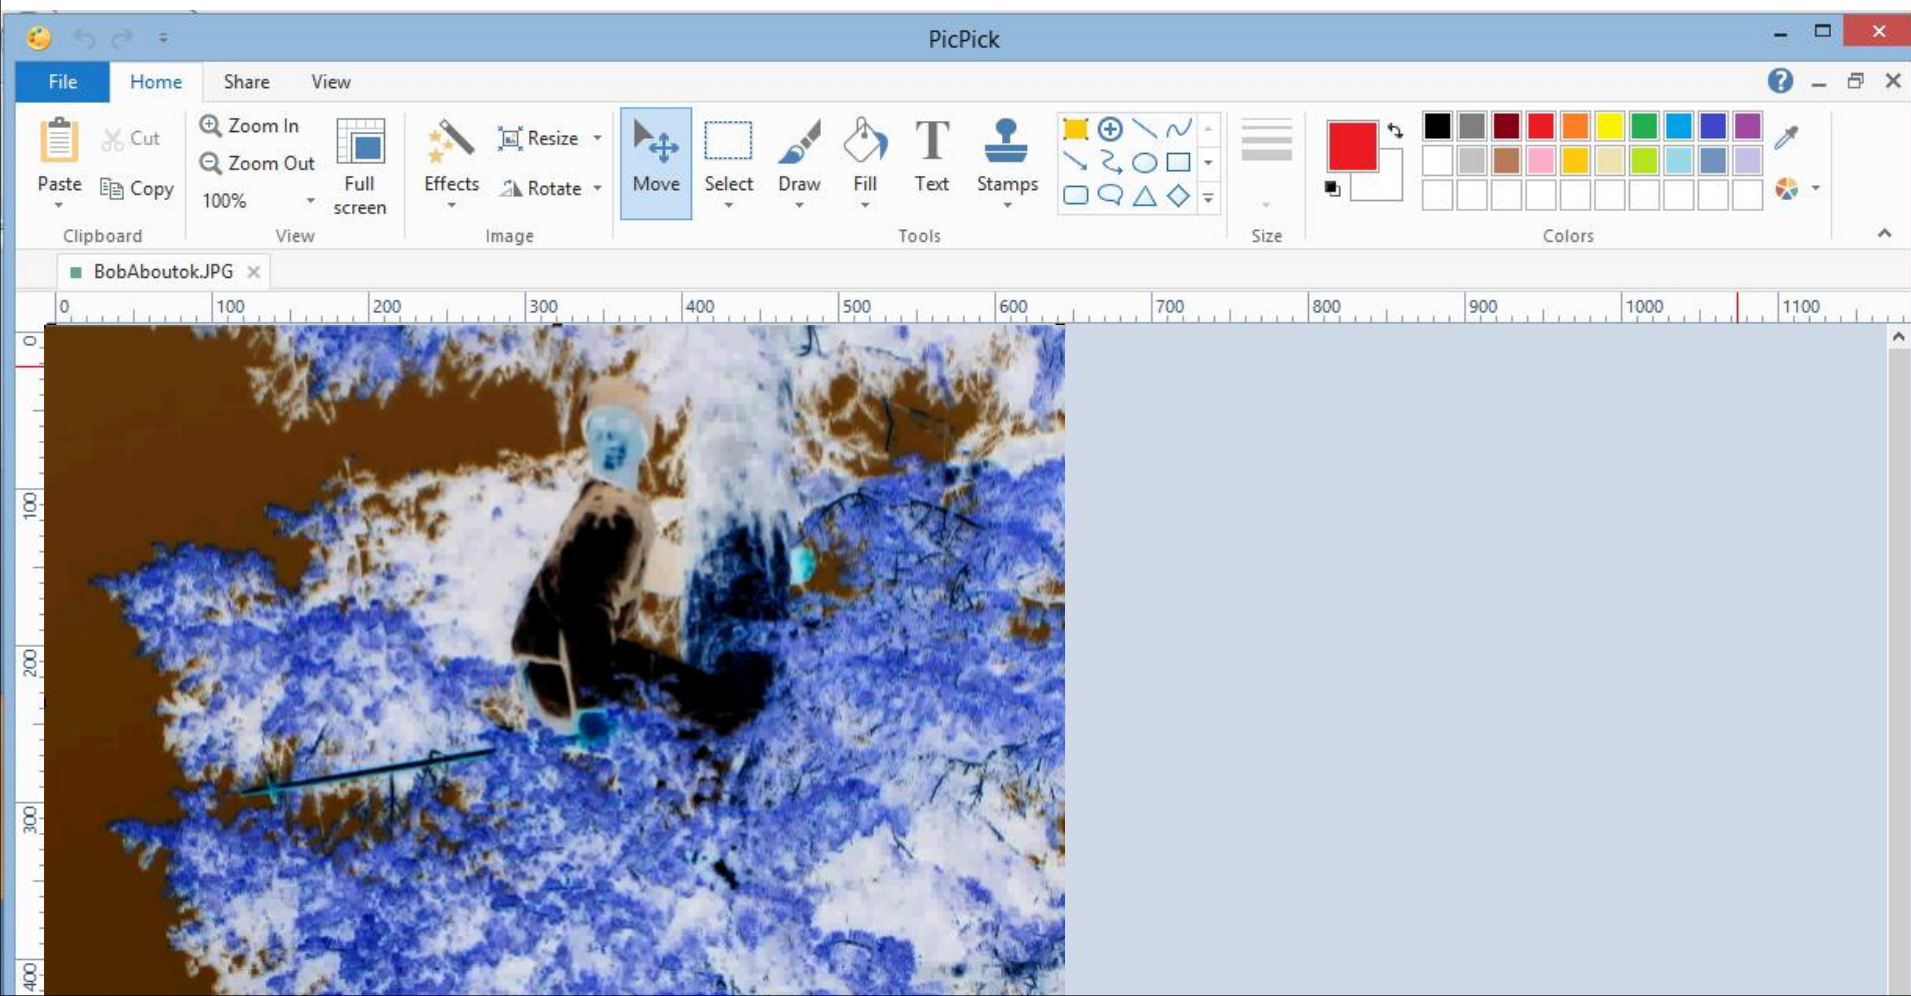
PicPick

File Home Share View

Paste Cut Copy Clipboard

Zoom In Zoom Out 100% Full screen View

Effects Resize Rotate Image

Move Select Draw Fill Text Stamps Tools

Size

Colors

BobAboutok.JPG

0 100 200 300 400 500 600 700 800 900 1000 1100

0 100 200 300 400